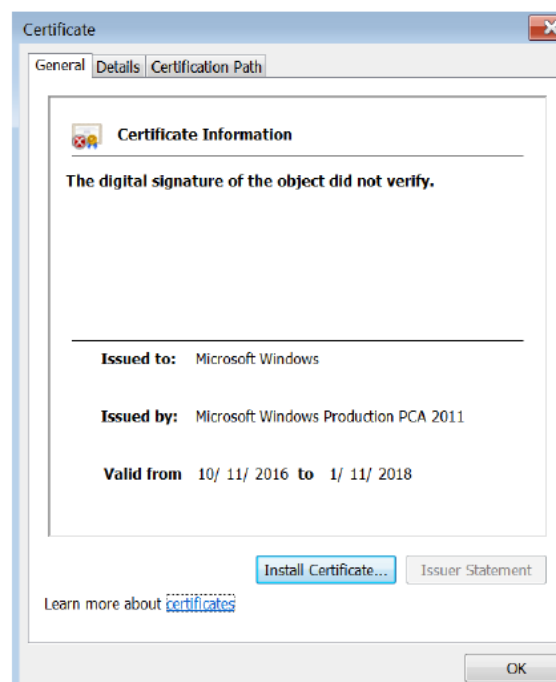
Certificate

General | Details | Certification Path

Certificate Information

The digital signature of the object did not verify.

Issued to: Microsoft Windows

Issued by: Microsoft Windows Production PCA 2011

Valid from 10/ 11/ 2016 to 1/ 11/ 2018

Install Certificate... | Issuer Statement

Learn more about certificates

OK